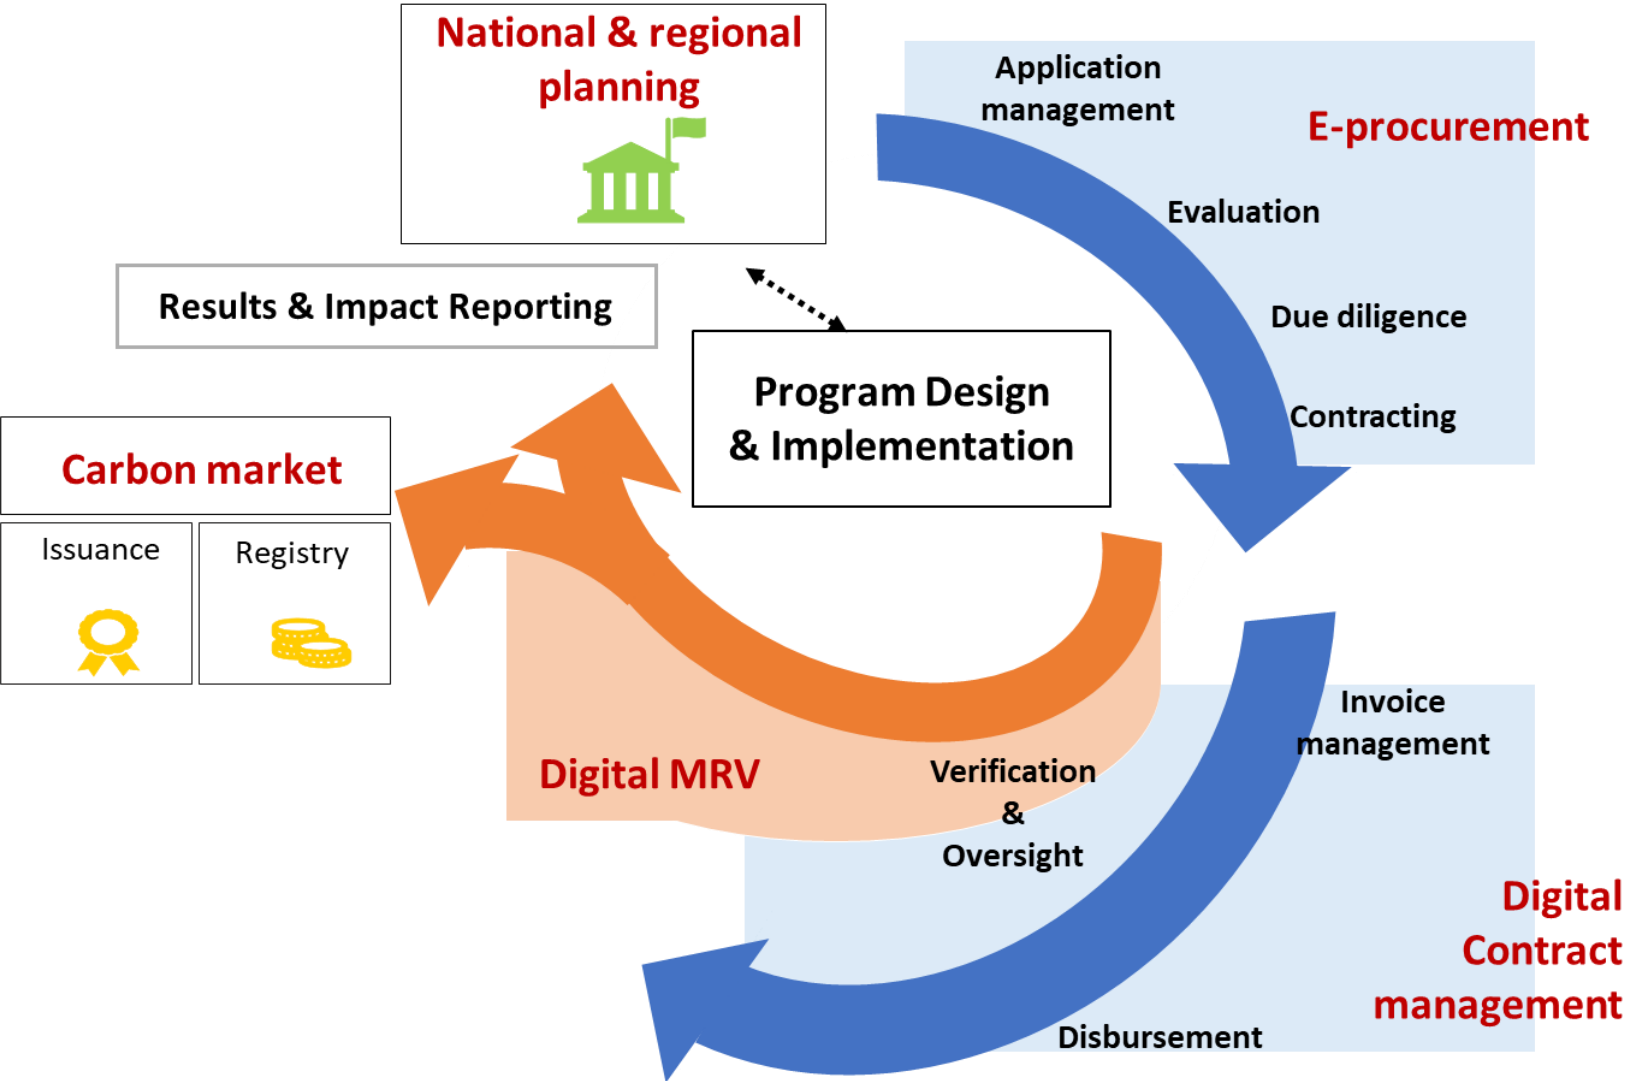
National & regional planning

Results & Impact Reporting

Application management

E-procurement

Evaluation

Due diligence

Contracting

Program Design & Implementation

Carbon market

Issuance

Registry

Invoice management

Digital MRV

Verification & Oversight

Digital Contract management

Disbursement